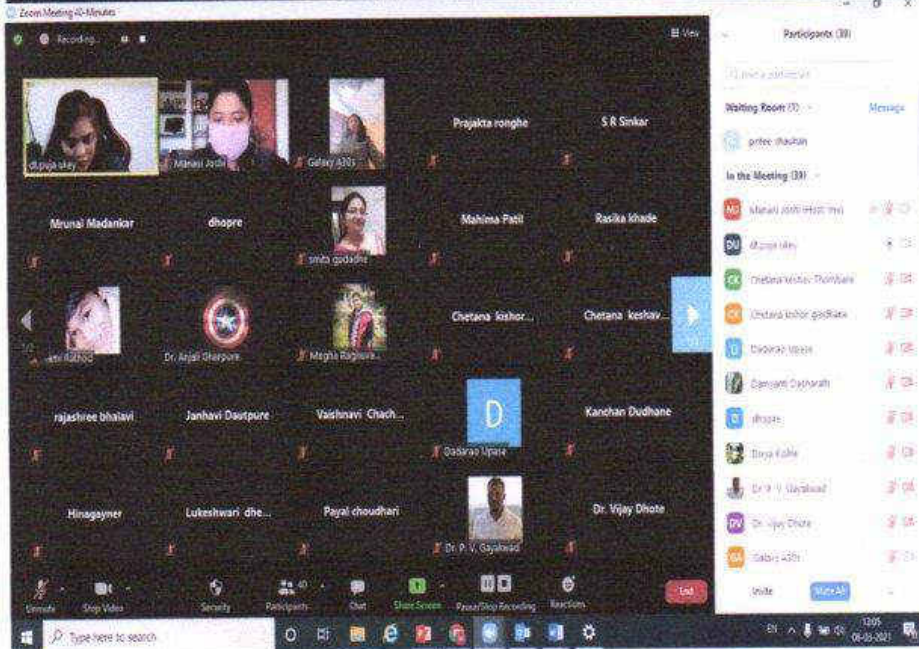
Zoom Meeting 40-Minutes

Recording...

View

Participants (39)

Waiting Room (1)

Message

pritee chauhan

In the Meeting (39)

Manasi Joshi (Host, me)

dr.puja ukey

Chetana keshav Thombare

Chetana kishor gadkari

Dadarao Upase

Damyanti Dasharath

dhopre

Divya Kolhe

Dr. P. V. Gayakwad

Dr. Vijay Dhote

Galaxy A30s

Invite

Mute All

dr.puja ukey

Manasi Joshi

Galaxy A30s

Prajakta ronghe

S R Sinkar

Mrunal Madankar

dhopre

smita gudadhe

Mahima Patil

Rasika khade

ani Rathod

Dr. Anjali Gharpure

Megha Raghuva...

Chetana kishor...

Chetana keshav...

rajashree bhalavi

Janhavi Dautpure

Vaishnavi Chach...

D

Dadarao Upase

Kanchan Dudhane

Hinagayner

Lukeshwari dhe...

Payal choudhari

Dr. P. V. Gayakwad

Dr. Vijay Dhote

Unmute

Stop Video

Security

Participants 40

Chat

Share Screen

Pause/Stop Recording

Reactions

End

Type here to search

12:05

06-03-2021